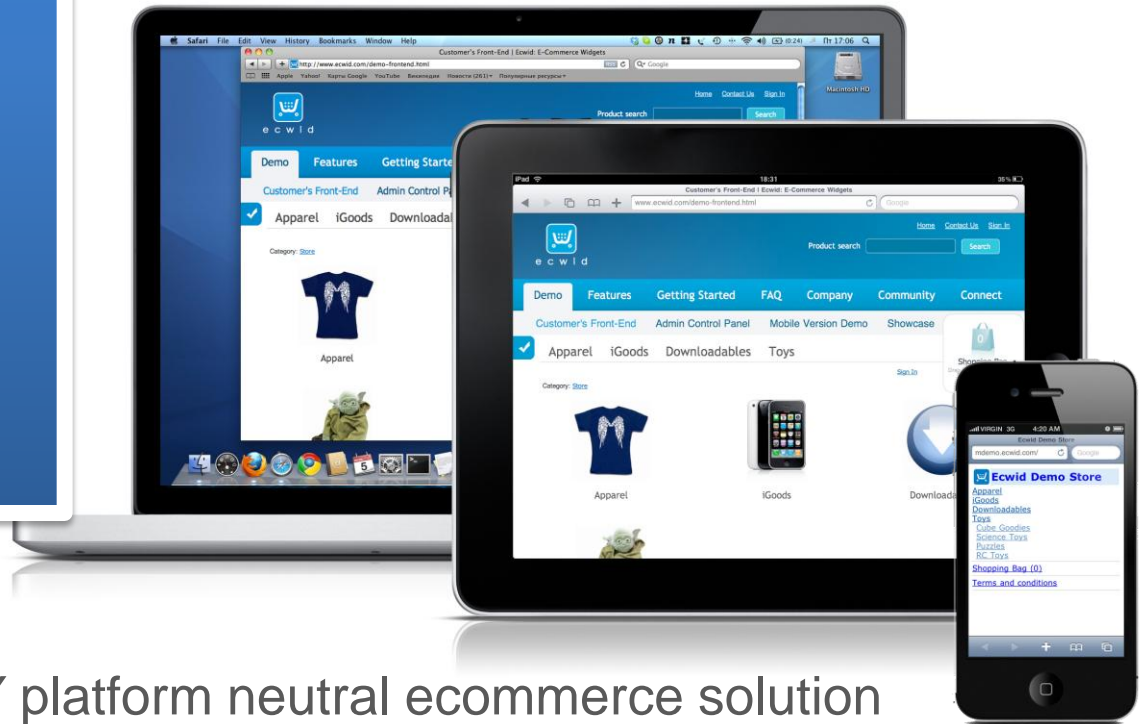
Safari File Edit View History Bookmarks Window Help

Customer's Front-End | Ecwid: E-Commerce Widgets

http://www.ecwid.com/demo-frontend.html

Google

Apple Yahoo! Карты Google YouTube Википедия Новости (261) Популярные ресурсы

Пт 17:06

Macintosh HD

Home Contact Us Sign In

ecwid

Product search

Search

Demo Features Getting Starte

Customer's Front-End Admin Control Pa

Apparel iGoods Downloadal

Category: Store

Apparel

iPad

18:31

35 %

Customer's Front-End | Ecwid: E-Commerce Widgets

www.ecwid.com/demo-frontend.html

Google

Home Contact Us Sign In

ecwid

Product search

Search

Demo Features Getting Started FAQ Company Community Connect

Customer's Front-End Admin Control Panel Mobile Version Demo Showcase

Apparel iGoods Downloadables Toys

Shopping Bag

Sign In

Category: Store

Apparel

iGoods

Downloa

VIRGIN 3G 4:20 AM

Ecwid Demo Store

mdemo.ecwid.com/

Google

Ecwid Demo Store

Apparel
iGoods
Downloadables
Toys
Cube Goodies
Science Toys
Puzzles
RC Toys

Shopping Bag (0)

Terms and conditions

platform neutral ecommerce solution